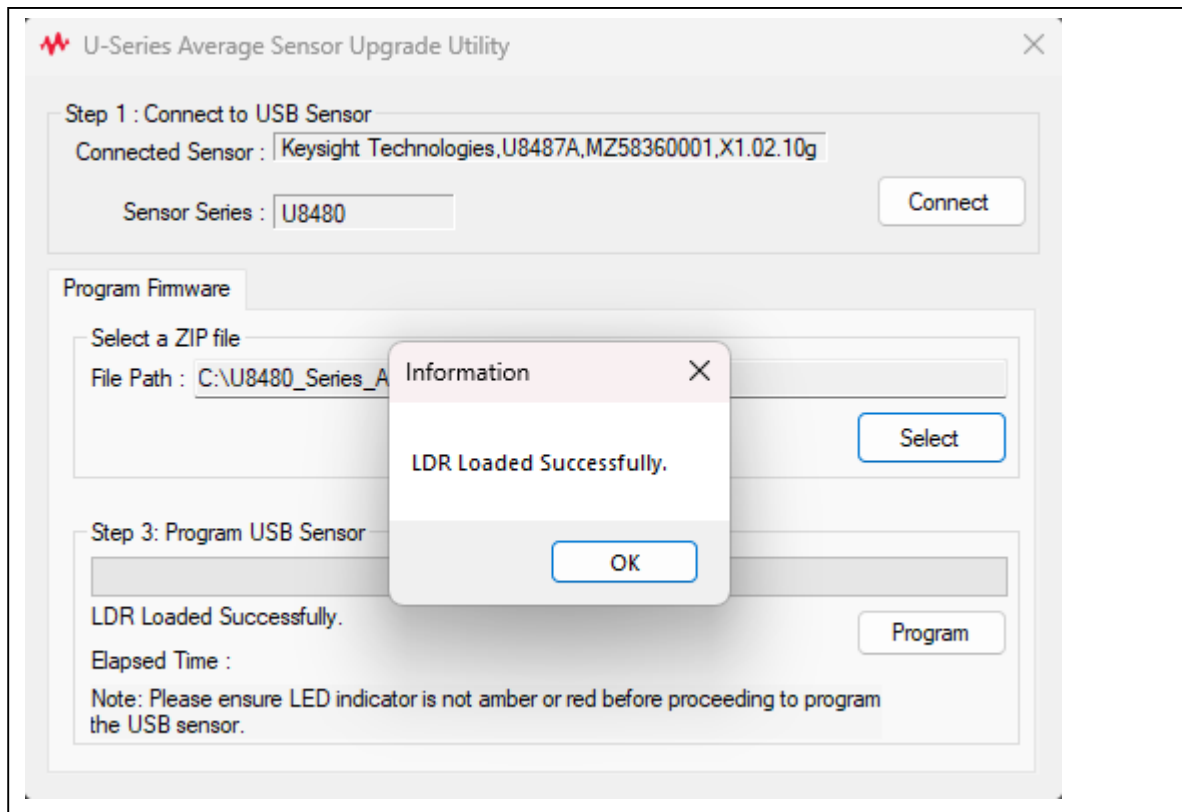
U-Series Average Sensor Upgrade Utility

Step 1 : Connect to USB Sensor

Connected Sensor : Keysight Technologies,U8487A,MZ58360001,X1.02.10g

Sensor Series : U8480

Connect

Program Firmware

Select a ZIP file

File Path : C:\U8480_Series_A

Select

Information

LDR Loaded Successfully.

OK

Step 3: Program USB Sensor

LDR Loaded Successfully.

Program

Elapsed Time :

Note: Please ensure LED indicator is not amber or red before proceeding to program the USB sensor.